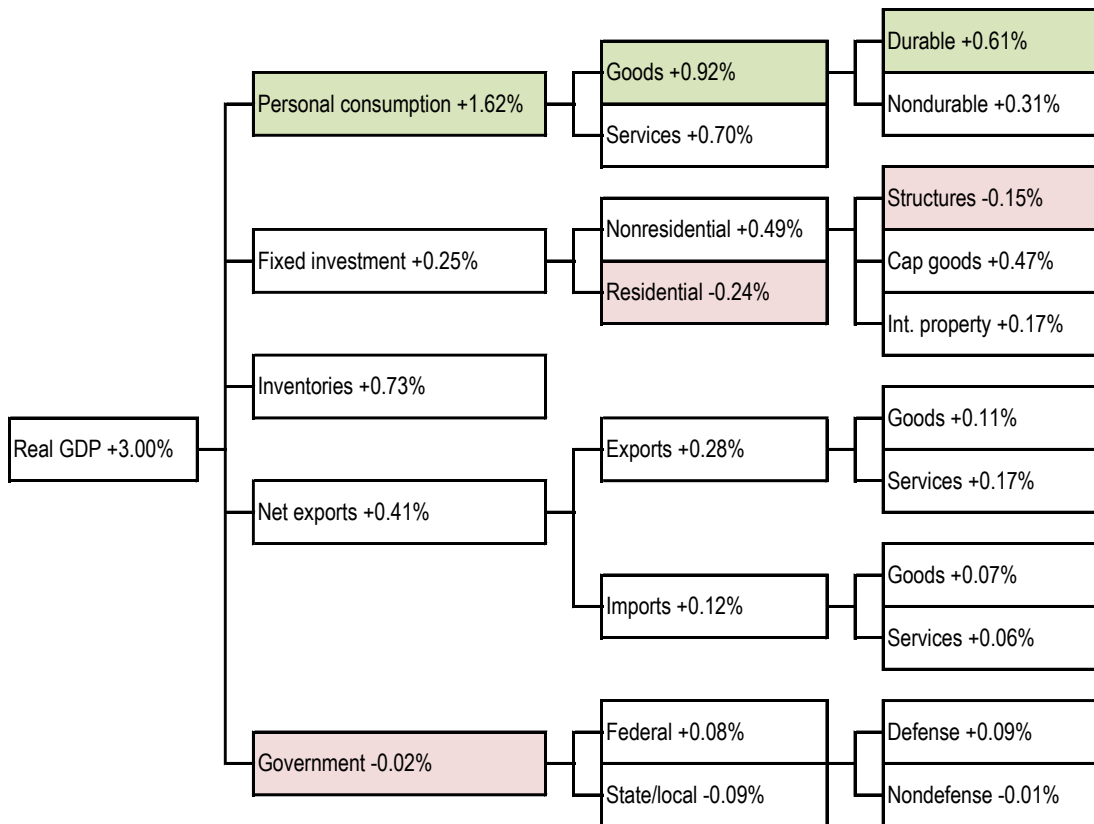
Real GDP +3.00%

Personal consumption +1.62%

Goods +0.92%

Durable +0.61%

Nondurable +0.31%

Services +0.70%

Fixed investment +0.25%

Nonresidential +0.49%

Structures -0.15%

Cap goods +0.47%

Int. property +0.17%

Residential -0.24%

Inventories +0.73%

Net exports +0.41%

Exports +0.28%

Goods +0.11%

Services +0.17%

Imports +0.12%

Goods +0.07%

Services +0.06%

Government -0.02%

Federal +0.08%

Defense +0.09%

Nondefense -0.01%

State/local -0.09%